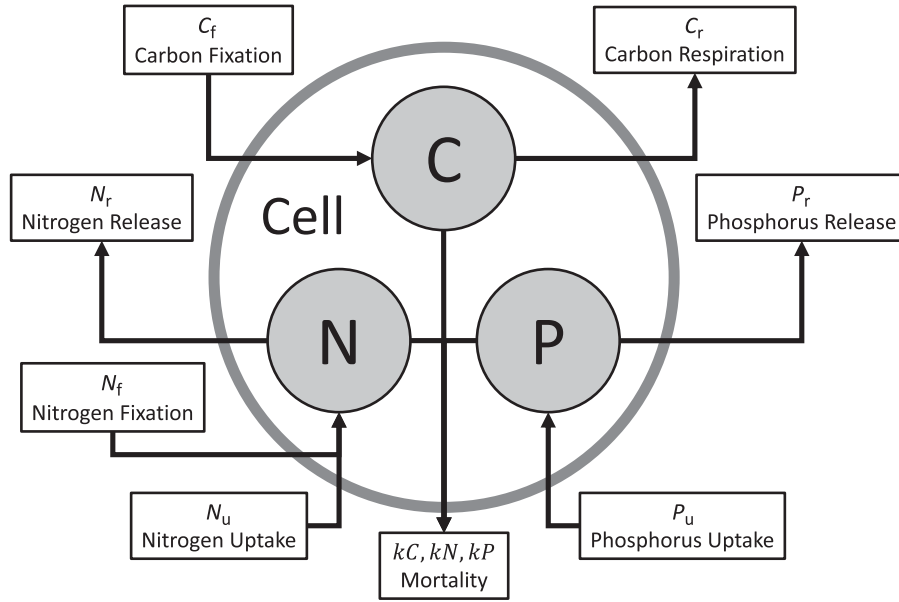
$C_f$
Carbon Fixation

$C_r$
Carbon Respiration

C

Cell

$N_r$
Nitrogen Release

$P_r$
Phosphorus Release

N

P

$N_f$
Nitrogen Fixation

$N_u$
Nitrogen Uptake

$kC, kN, kP$
Mortality

$P_u$
Phosphorus Uptake